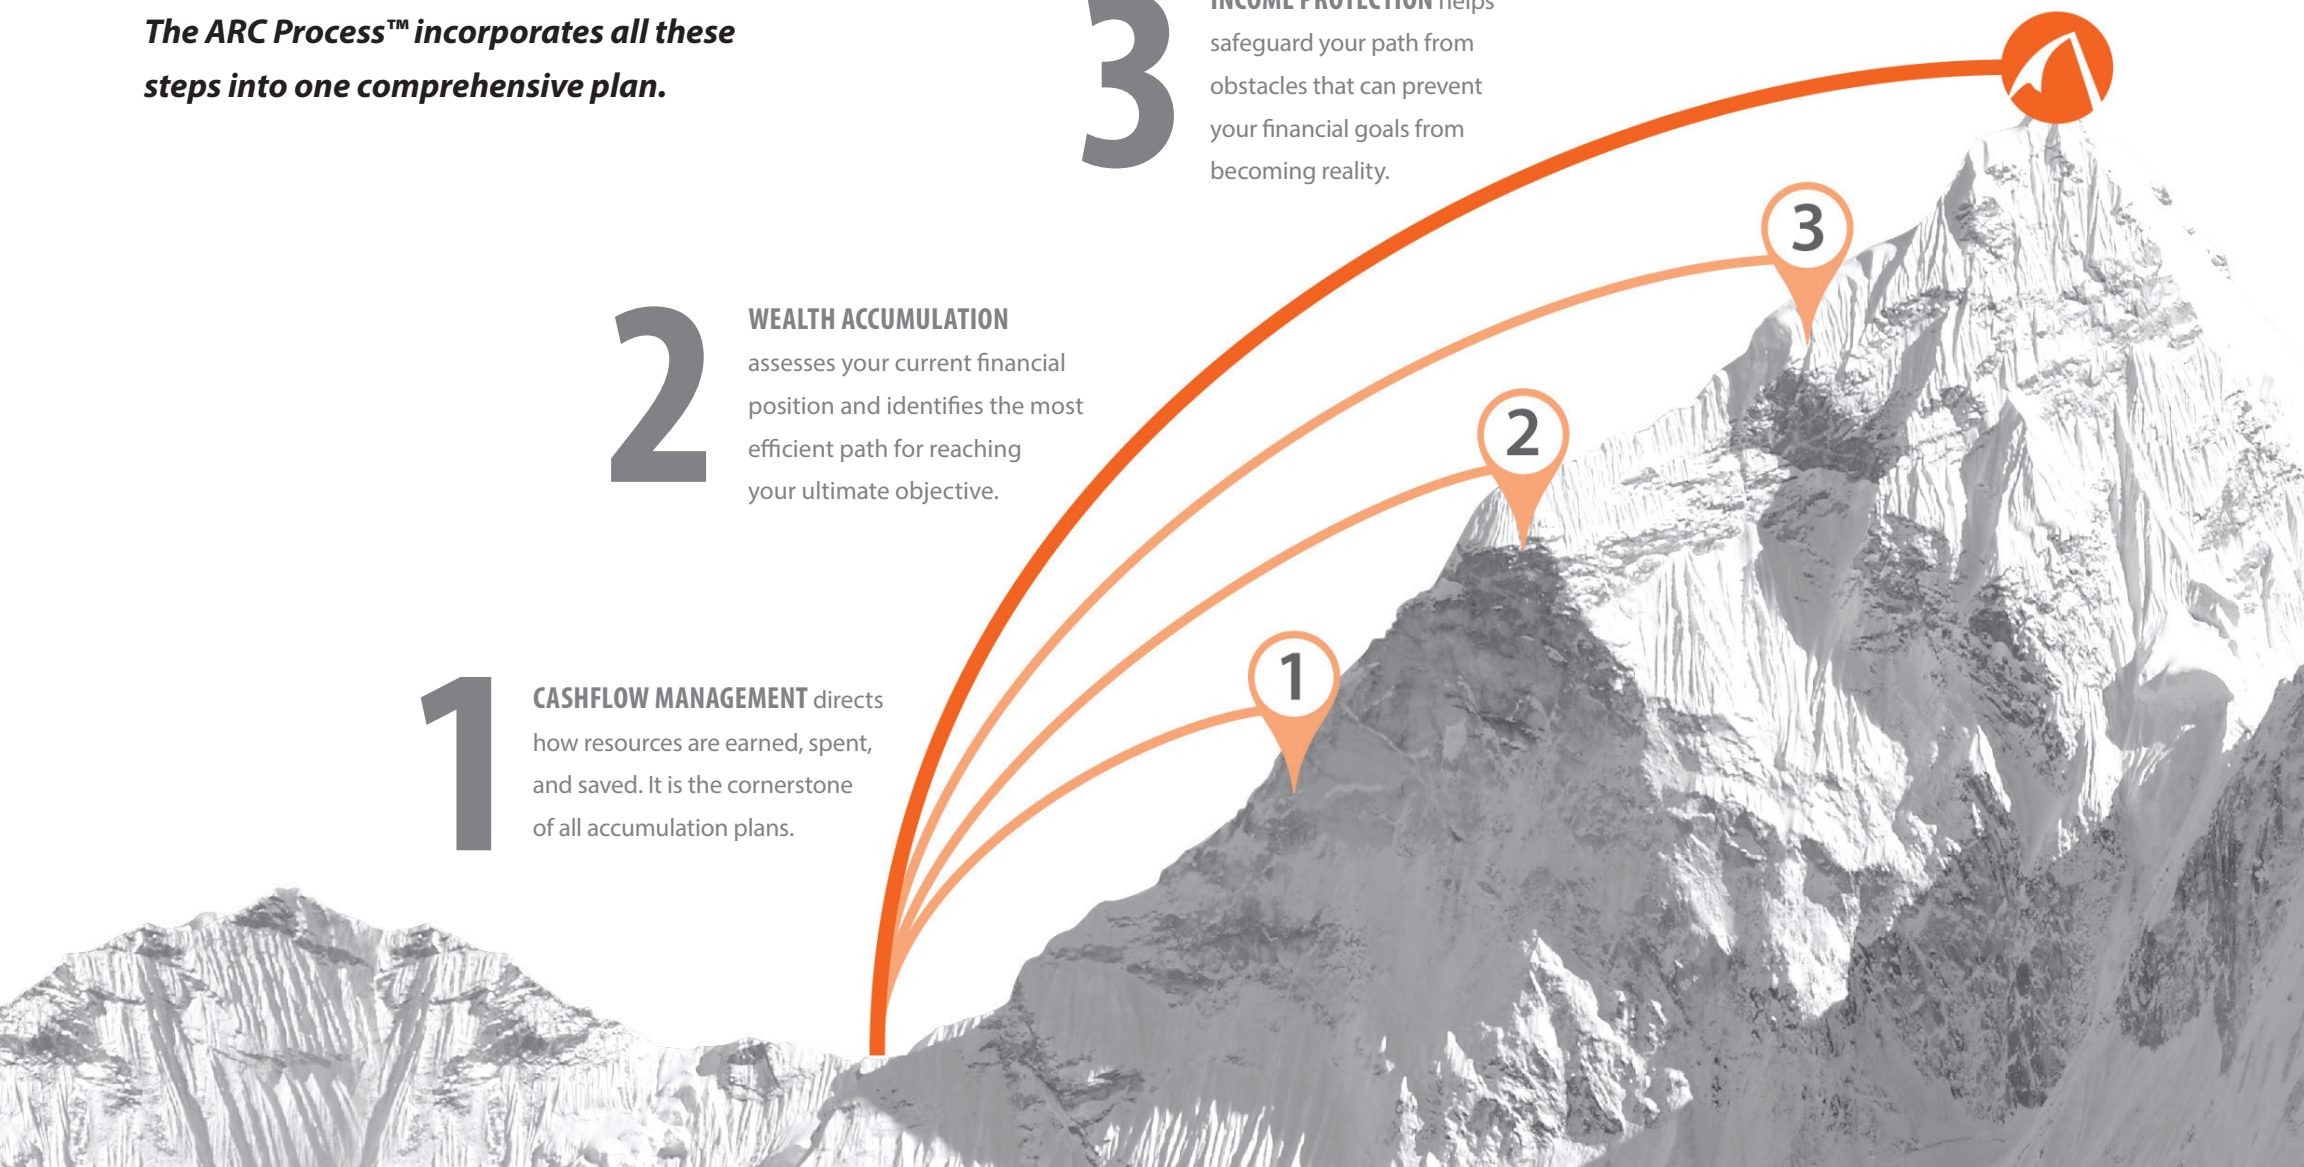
The ARC Process™ incorporates all these steps into one comprehensive plan.

3

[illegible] helps safeguard your path from obstacles that can prevent your financial goals from becoming reality.

2

WEALTH ACCUMULATION assesses your current financial position and identifies the most efficient path for reaching your ultimate objective.

1

CASHFLOW MANAGEMENT directs how resources are earned, spent, and saved. It is the cornerstone of all accumulation plans.

3

2

1